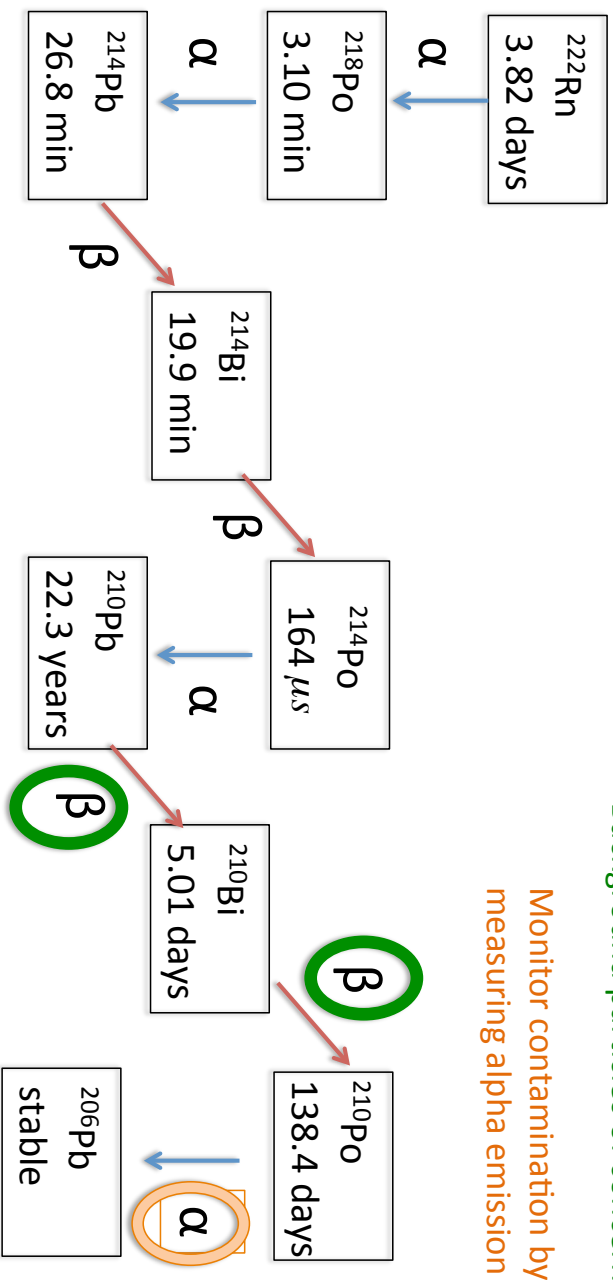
$^{222}$Rn
3.82 days

α

$^{218}$Po
3.10 min

α

$^{214}$Pb
26.8 min

β

$^{214}$Bi
19.9 min

β

$^{214}$Po
164 $\mu s$

α

$^{210}$Pb
22.3 years

β

$^{210}$Bi
5.01 days

β

$^{210}$Po
138.4 days

α

$^{206}$Pb
stable

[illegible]

Monitor contamination by measuring alpha emission